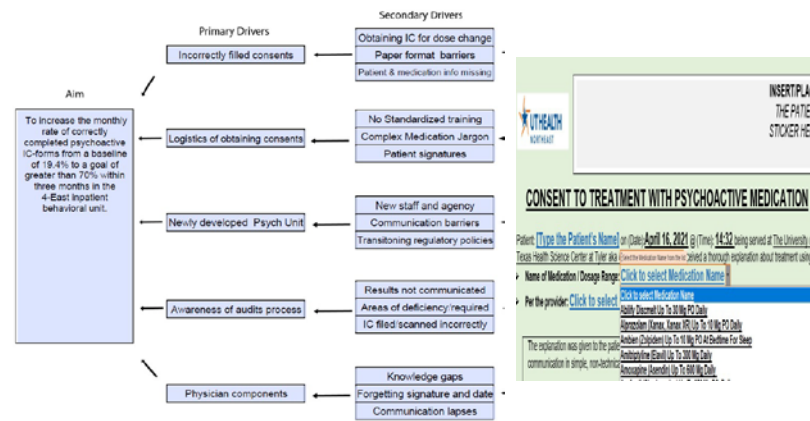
Primary Drivers

Secondary Drivers

Aim

To increase the monthly rate of correctly completed psychoactive IC-forms from a baseline of 19.4% to a goal of greater than 70% within three months in the 4-East inpatient behavioral unit.

Incorrectly filled consents

Obtaining IC for dose change
Paper format barriers
Patient & medication info missing

Logistics of obtaining consents

No Standardized training
Complex Medication Jargon
Patient signatures

Newly developed Psych Unit

New staff and agency
Communication barriers
Transitioning regulatory policies

Awareness of audits process

Results not communicated
Areas of deficiency/required
IC filed/scanned incorrectly

Physician components

Knowledge gaps
Forgetting signature and date
Communication lapses

UTHEALTH NORTHEAST

INSERT/PLA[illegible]
THE PATIE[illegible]
STICKER HE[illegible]

CONSENT TO TREATMENT WITH PSYCHOACTIVE MEDICATION

Patient: [Type the Patient's Name] on (Date): April 16, 2021 @ (Time): 14:32 being served at The University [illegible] Texas Health Science Center at Tyler aka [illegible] received a thorough explanation about treatment using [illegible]

Name of Medication / Dosage Range: Click to select Medication Name

Per the provider: Click to select

Click to select Medication Name
Abilify Discmelt Up To 30 Mg PO Daily
Alprazolam (Xanax, Xanax XR) Up To 10 Mg PO Daily
Ambien (Zolpidem) Up To 10 Mg PO At Bedtime For Sleep
Amitriptyline (Elavil) Up To 300 Mg Daily
Amoxapine (Asendin) Up To 600 Mg Daily

The explanation was given to the patie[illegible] communication in simple, non-technica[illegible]